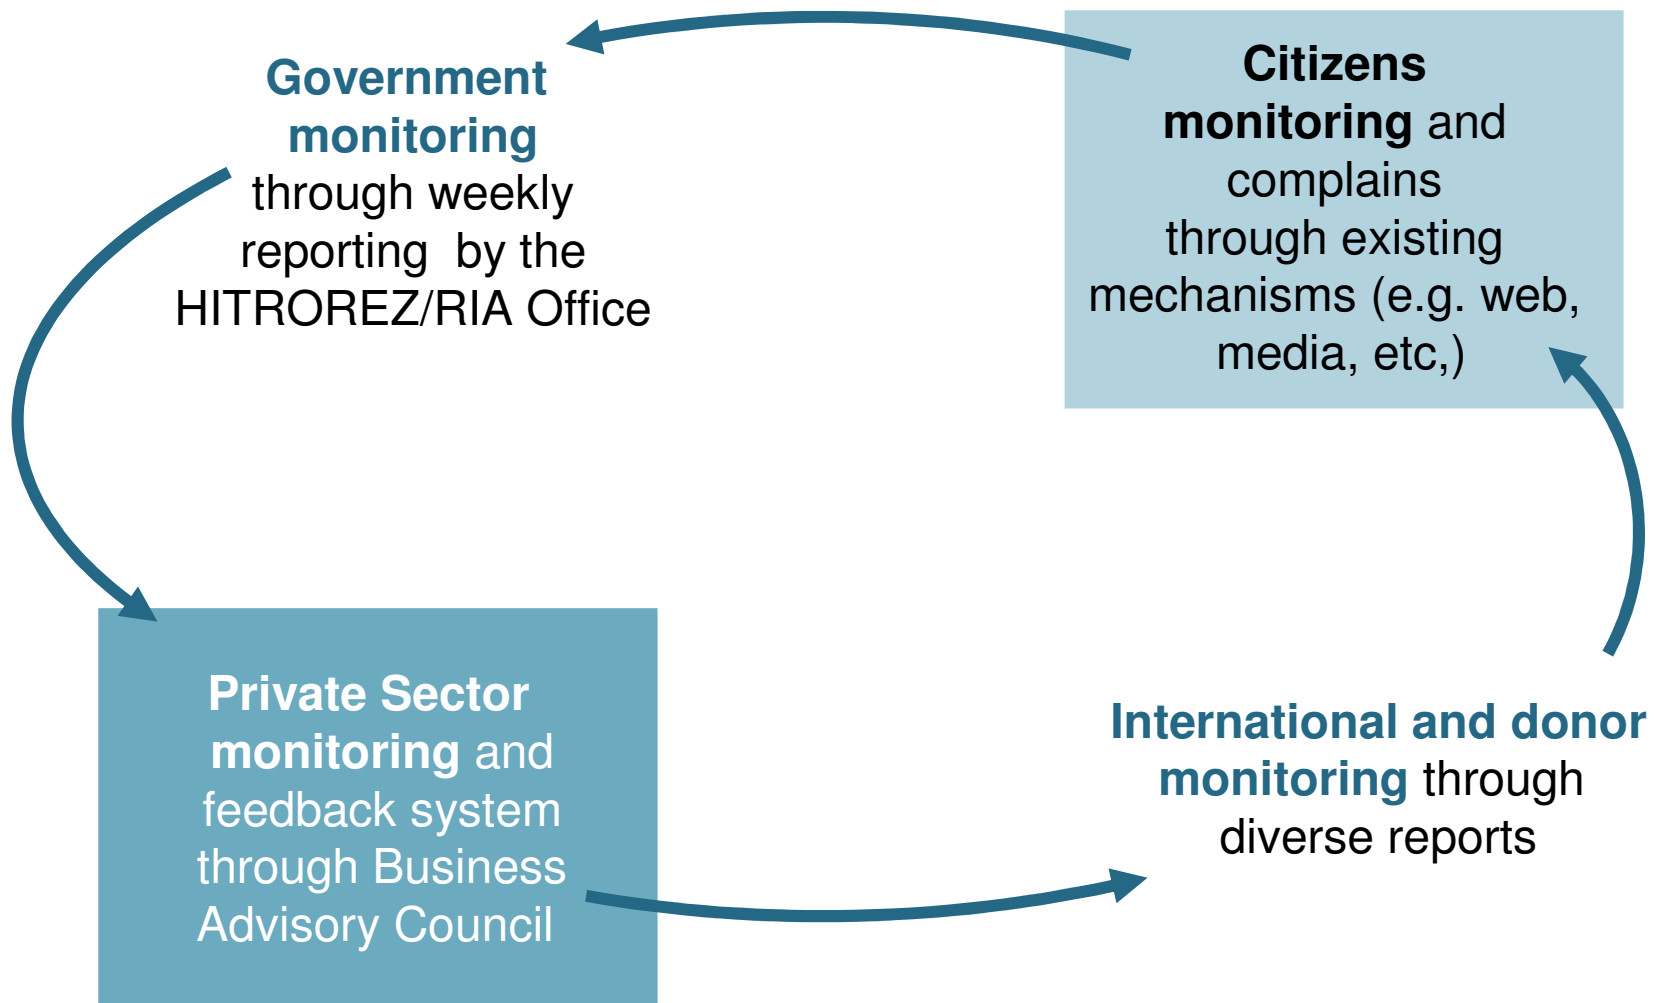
Government monitoring through weekly reporting by the HITROREZ/RIA Office

Citizens monitoring and complains through existing mechanisms (e.g. web, media, etc,)

Private Sector monitoring and feedback system through Business Advisory Council

International and donor monitoring through diverse reports